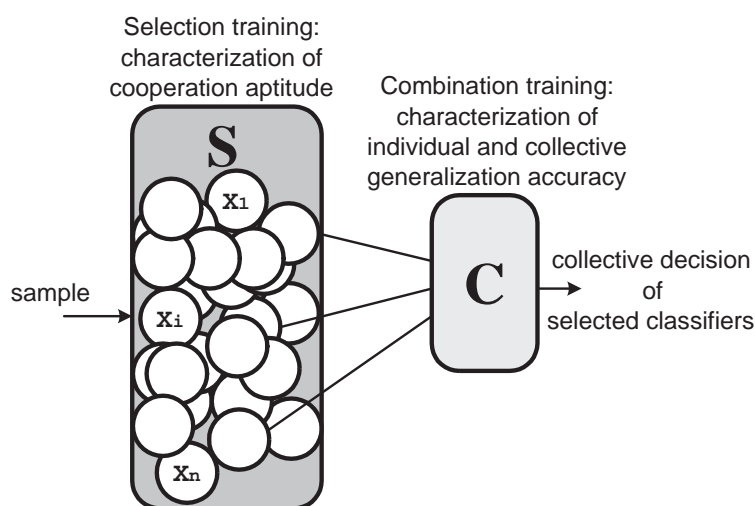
Selection training: characterization of cooperation aptitude

S

$X_1$

$X_i$

$X_n$

sample

Combination training: characterization of individual and collective generalization accuracy

C

collective decision of selected classifiers